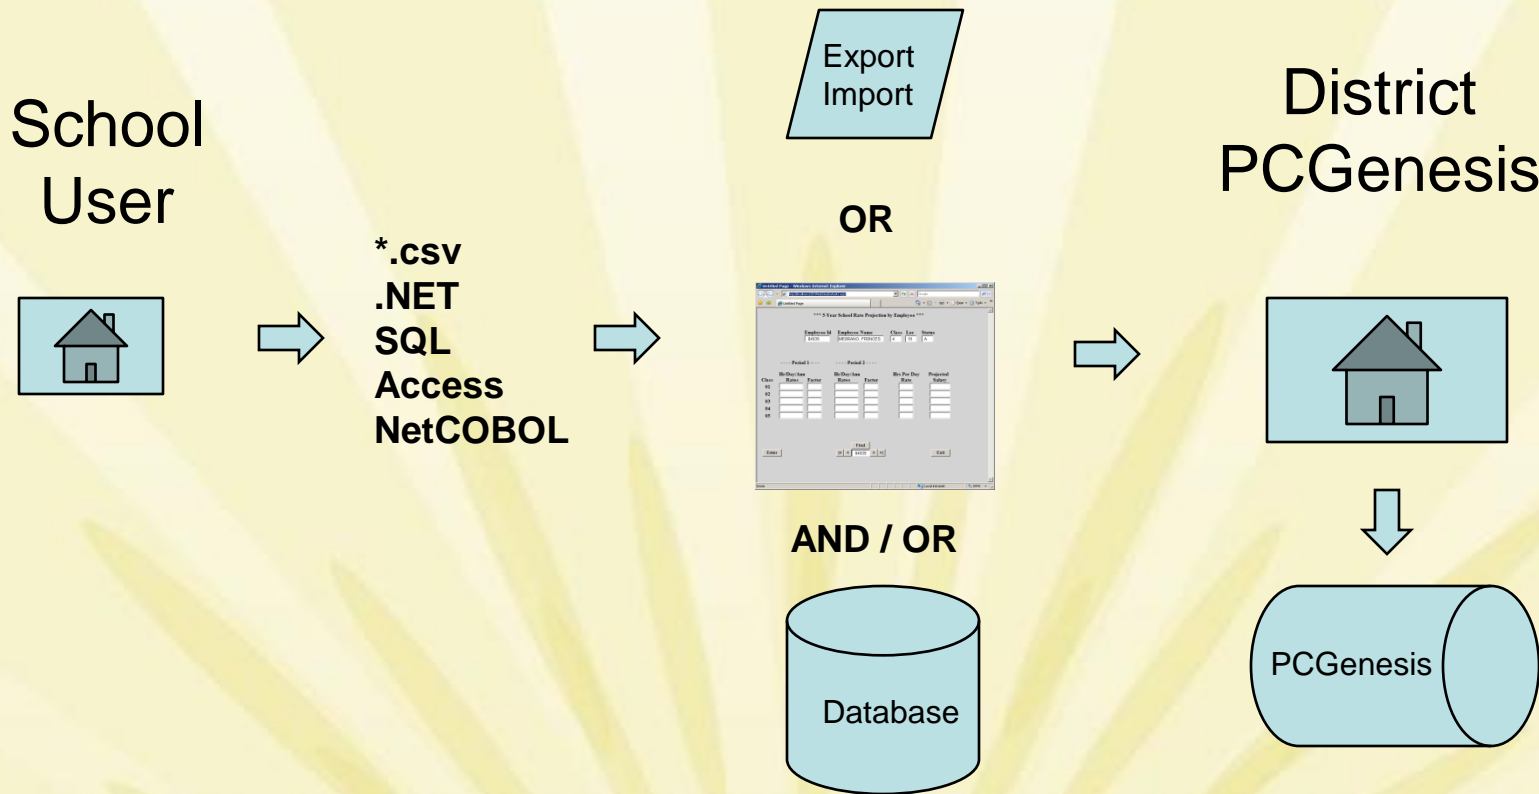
School User

*.csv
.NET
SQL
Access
NetCOBOL

Export
Import

OR

*** 5 Year School Rate Projection by Employee ***

Employee Id
Employee Name
Class
Loc
Status

Period 1
Period 2

Class
Hr/Day/Amt Rates
Factor
Hr/Day/Amt Rates
Factor
Hrs Per Day Rate
Projected Salary

01
02
03
04
05

Enter
Find
Exit

AND / OR

Database

District PCGenesis

PCGenesis